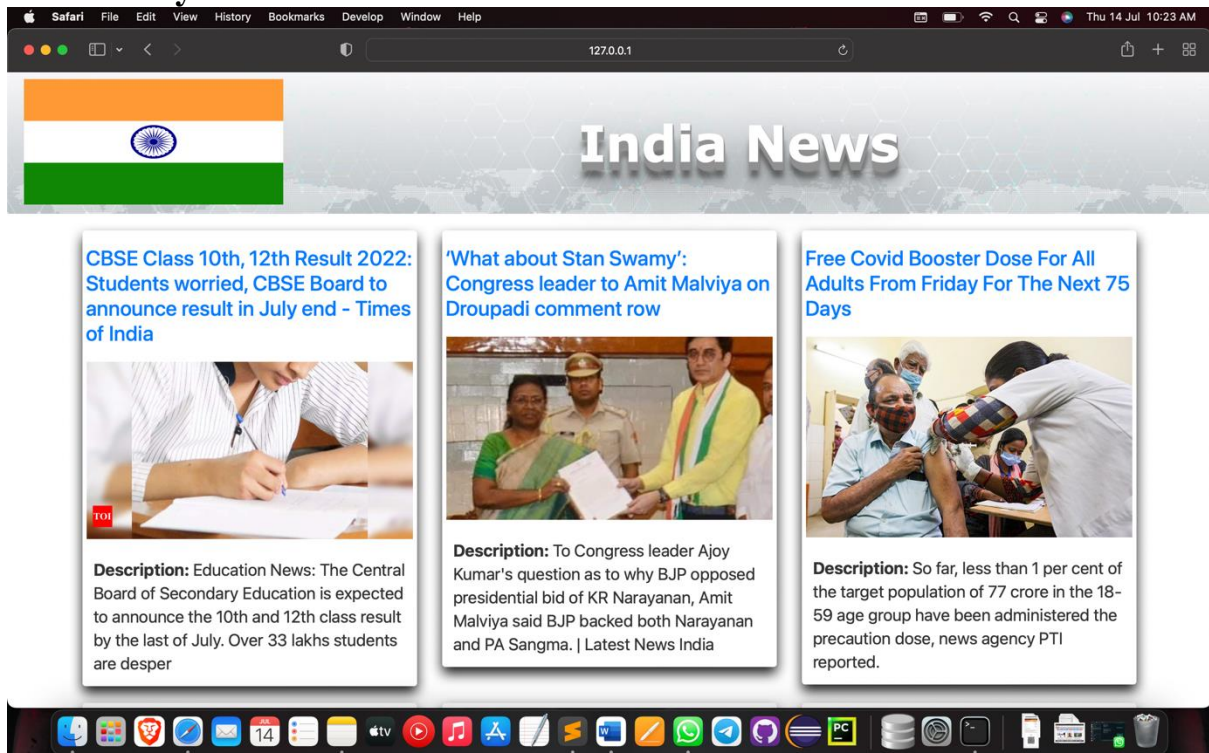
Safari File Edit View History Bookmarks Develop Window Help

Thu 14 Jul 10:23 AM

127.0.0.1

India News

CBSE Class 10th, 12th Result 2022: Students worried, CBSE Board to announce result in July end - Times of India

TOI

**Description:** Education News: The Central Board of Secondary Education is expected to announce the 10th and 12th class result by the last of July. Over 33 lakhs students are desper

'What about Stan Swamy': Congress leader to Amit Malviya on Droupadi comment row

**Description:** To Congress leader Ajoy Kumar's question as to why BJP opposed presidential bid of KR Narayanan, Amit Malviya said BJP backed both Narayanan and PA Sangma. | Latest News India

Free Covid Booster Dose For All Adults From Friday For The Next 75 Days

**Description:** So far, less than 1 per cent of the target population of 77 crore in the 18-59 age group have been administered the precaution dose, news agency PTI reported.

JUL 14

tv

PC